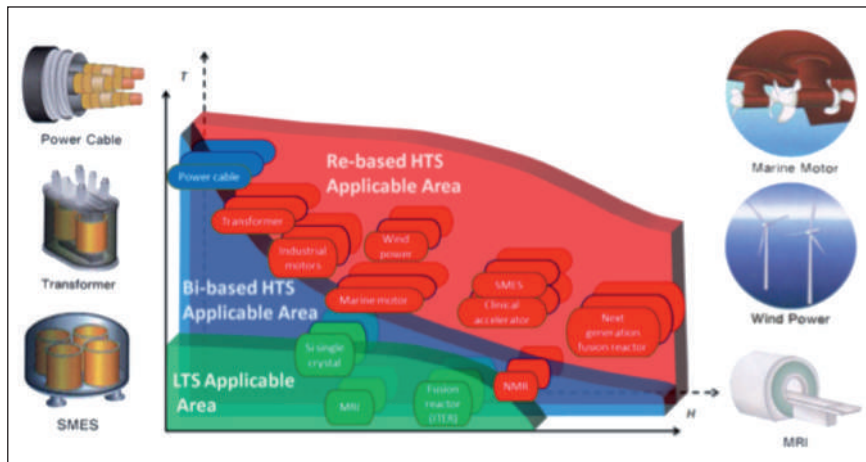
Power Cable

Transformer

SMES

T

H

Re-based HTS Applicable Area

Bi-based HTS Applicable Area

LTS Applicable Area

Power cable

Transformer

Industrial motors

Wind power

Marine motor

SMES

Clinical accelerator

Next generation fusion reactor

Si single crystal

MRI

Fusion reactor (ITER)

NMR

Marine Motor

Wind Power

MRI